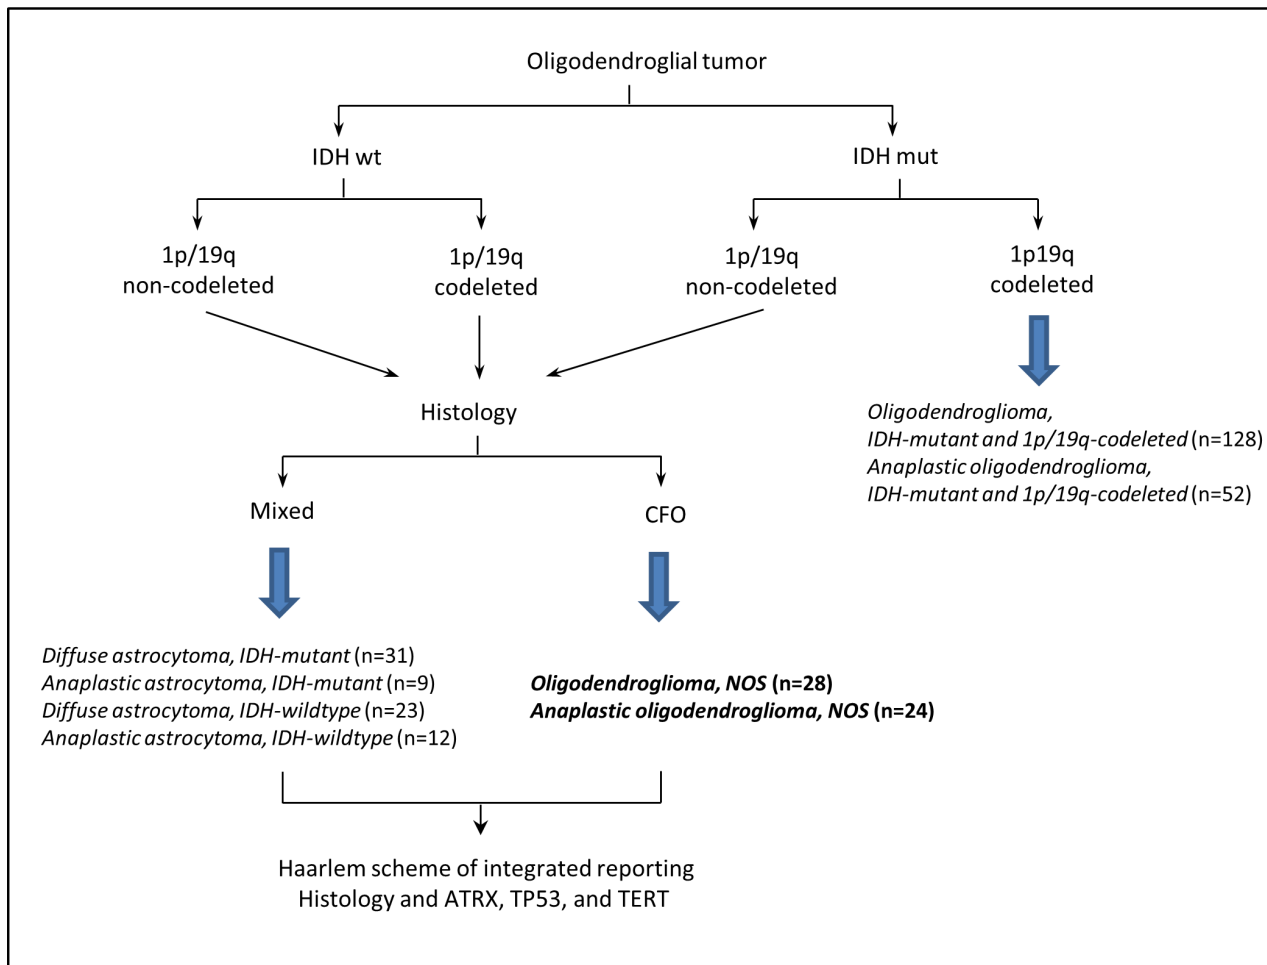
Oligodendroglial tumor

IDH wt

IDH mut

1p/19q non-codeleted

1p/19q codeleted

1p/19q non-codeleted

1p19q codeleted

Oligodendroglioma, IDH-mutant and 1p/19q-codeleted (n=128)
Anaplastic oligodendroglioma, IDH-mutant and 1p/19q-codeleted (n=52)

Histology

Mixed

CFO

Diffuse astrocytoma, IDH-mutant (n=31)
Anaplastic astrocytoma, IDH-mutant (n=9)
Diffuse astrocytoma, IDH-wildtype (n=23)
Anaplastic astrocytoma, IDH-wildtype (n=12)

**Oligodendroglioma, NOS (n=28)**
**Anaplastic oligodendroglioma, NOS (n=24)**

Haarlem scheme of integrated reporting
Histology and ATRX, TP53, and TERT